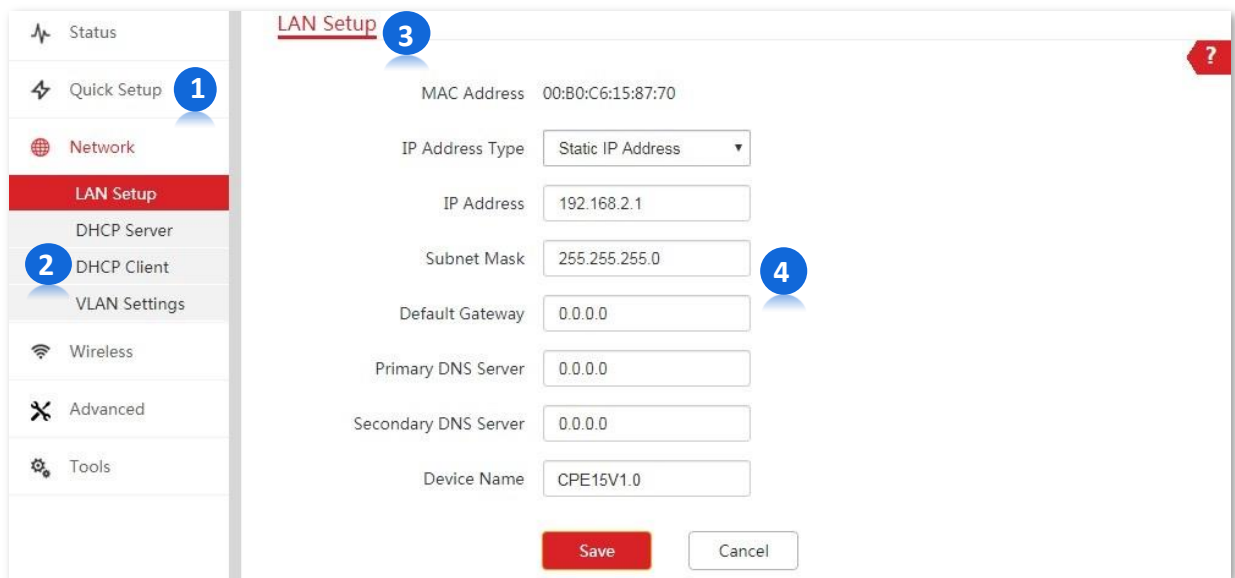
Status

Quick Setup 1

Network

LAN Setup

DHCP Server

2 DHCP Client

VLAN Settings

Wireless

Advanced

Tools

LAN Setup 3

?

MAC Address 00:B0:C6:15:87:70

IP Address Type Static IP Address

IP Address 192.168.2.1

Subnet Mask 255.255.255.0 4

Default Gateway 0.0.0.0

Primary DNS Server 0.0.0.0

Secondary DNS Server 0.0.0.0

Device Name CPE15V1.0

Save Cancel